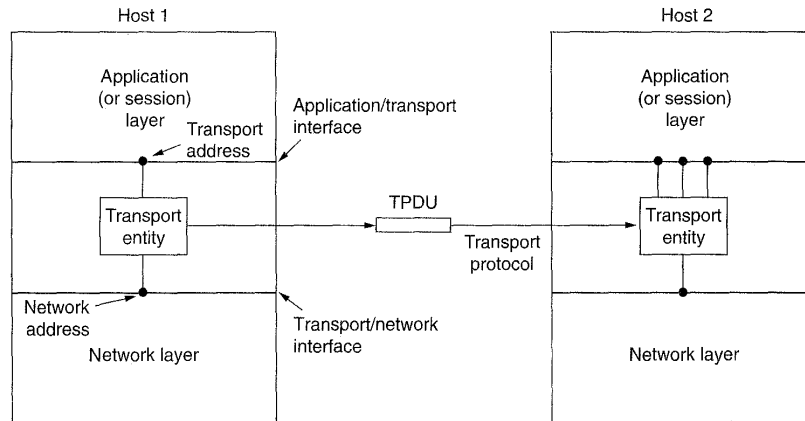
Host 1

Host 2

Application (or session) layer

Application/transport interface

Transport address

Application (or session) layer

Transport entity

TPDU

Transport protocol

Transport entity

Network address

Transport/network interface

Network layer

Network layer